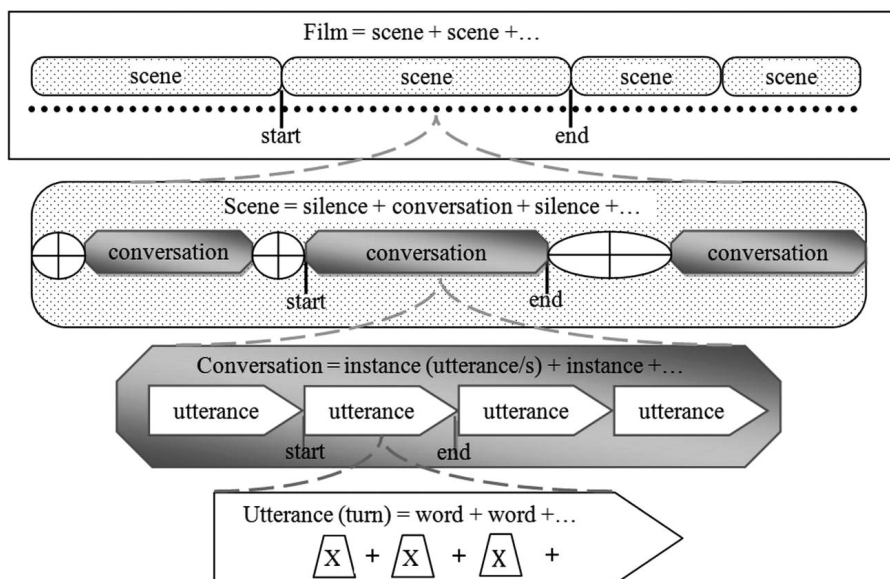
Film = scene + scene +…

scene scene scene scene

start end

Scene = silence + conversation + silence +…

conversation conversation conversation

start end

Conversation = instance (utterance/s) + instance +…

utterance utterance utterance utterance

start end

Utterance (turn) = word + word +…

X + X + X +